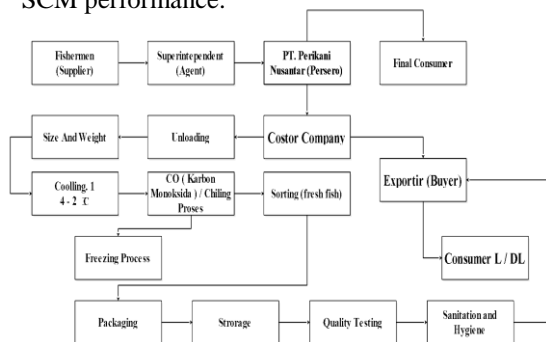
SCM performance.

Fishermen (Supplier)

Superintependent (Agent)

PT. Perikani Nusantar (Persero)

Final Consumer

Size And Weight

Unloading

Costor Company

Exportir (Buyer)

Coolling. 1 4 - 2 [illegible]

CO ( Karbon Monoksida ) / Chiling Proses

Sorting (fresh fish)

Freezing Process

Consumer L / DL

Packaging

Strorage

Quality Testing

Sanitation and Hygiene